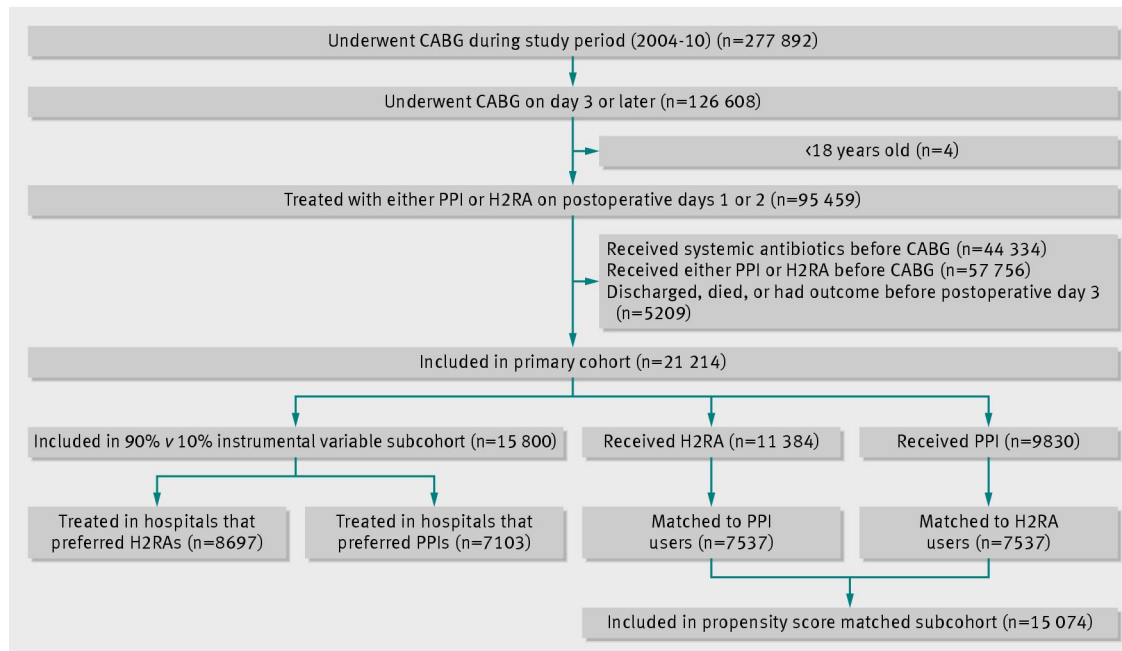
Underwent CABG during study period (2004-10) (n=277 892)

Underwent CABG on day 3 or later (n=126 608)

‹18 years old (n=4)

Treated with either PPI or H2RA on postoperative days 1 or 2 (n=95 459)

Received systemic antibiotics before CABG (n=44 334)
Received either PPI or H2RA before CABG (n=57 756)
Discharged, died, or had outcome before postoperative day 3 (n=5209)

Included in primary cohort (n=21 214)

Included in 90% v 10% instrumental variable subcohort (n=15 800)

Received H2RA (n=11 384)

Received PPI (n=9830)

Treated in hospitals that preferred H2RAs (n=8697)

Treated in hospitals that preferred PPIs (n=7103)

Matched to PPI users (n=7537)

Matched to H2RA users (n=7537)

Included in propensity score matched subcohort (n=15 074)